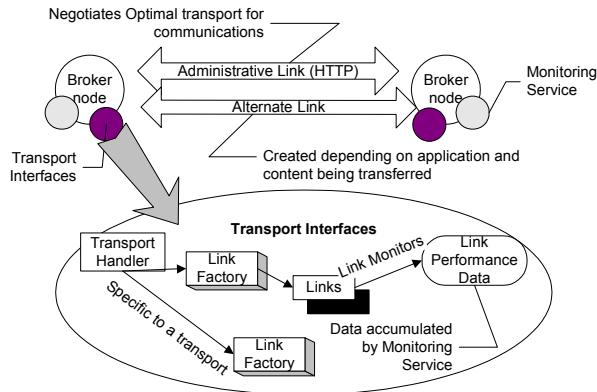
Negotiates Optimal transport for communications

Broker node

Administrative Link (HTTP)

Broker node

Monitoring Service

Alternate Link

Transport Interfaces

Created depending on application and content being transferred

Transport Interfaces

Transport Handler

Link Factory

Link Monitors

Link Performance Data

Links

Specific to a transport

Data accumulated by Monitoring Service

Link Factory